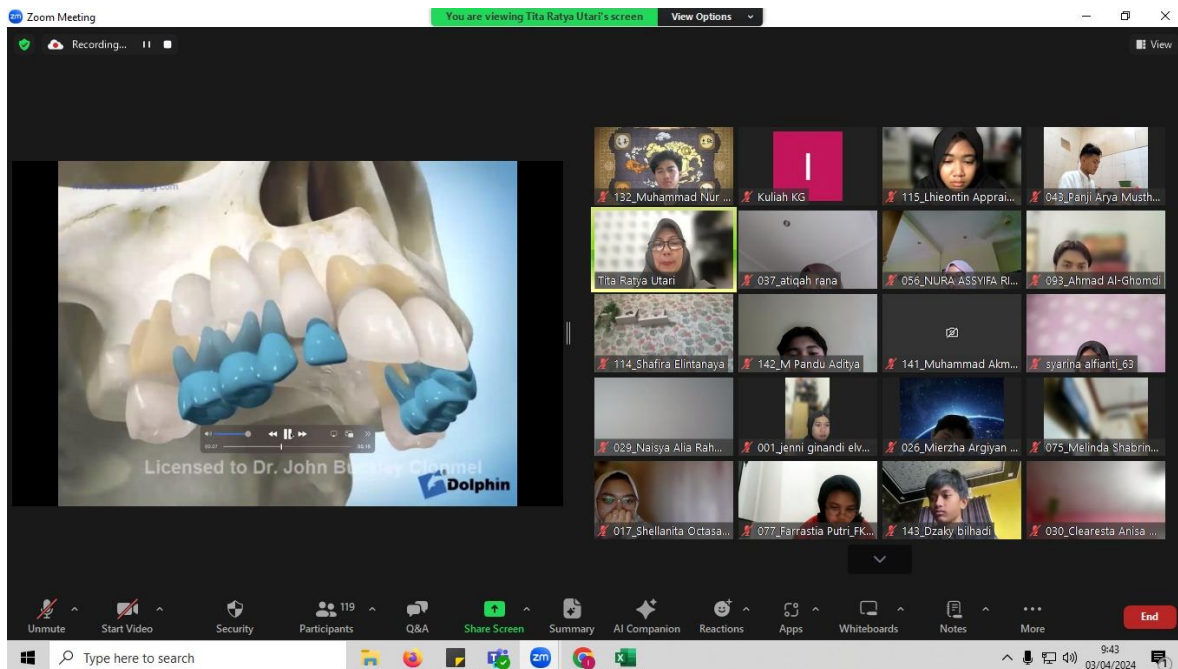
Zoom Meeting

You are viewing Tita Ratya Utari's screen View Options

Recording...

View

Licensed to Dr. John Bu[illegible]y Clonmel

Dolphin

132_Muhammad Nur ...
Kuliah KG
115_Lhieontin Apprai...
043_Panji Arya Musth...
Tita Ratya Utari
037_atiqah rana
056_NURA ASSYIFA RI...
093_Ahmad Al-Ghomdi
114_Shafira Elintanaya
142_M Pandu Aditya
141_Muhammad Akm...
syarina alfianti_63
029_Naisya Alia Rah...
001_jenni ginandi elv...
026_Mierzha Argiyan ...
075_Melinda Shabrin...
017_Shellanita Octasa...
077_Farrastia Putri_FK...
143_Dzaky bilhadi
030_Clearesta Anisa ...

Unmute
Start Video
Security
119
Participants
Q&A
Share Screen
Summary
AI Companion
Reactions
Apps
Whiteboards
Notes
More
End

Type here to search

9:43
03/04/2024